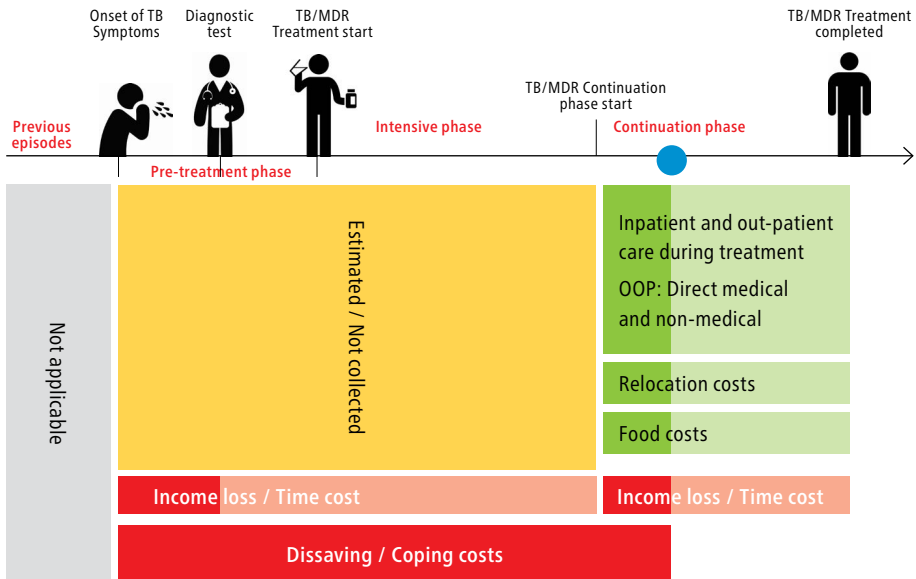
Onset of TB Symptoms

Diagnostic test

TB/MDR Treatment start

TB/MDR Treatment completed

TB/MDR Continuation phase start

Previous episodes

Intensive phase

Continuation phase

Pre-treatment phase

Not applicable

Estimated / Not collected

Inpatient and out-patient care during treatment

OOP: Direct medical and non-medical

Relocation costs

Food costs

Income loss / Time cost

Income loss / Time cost

Dissaving / Coping costs